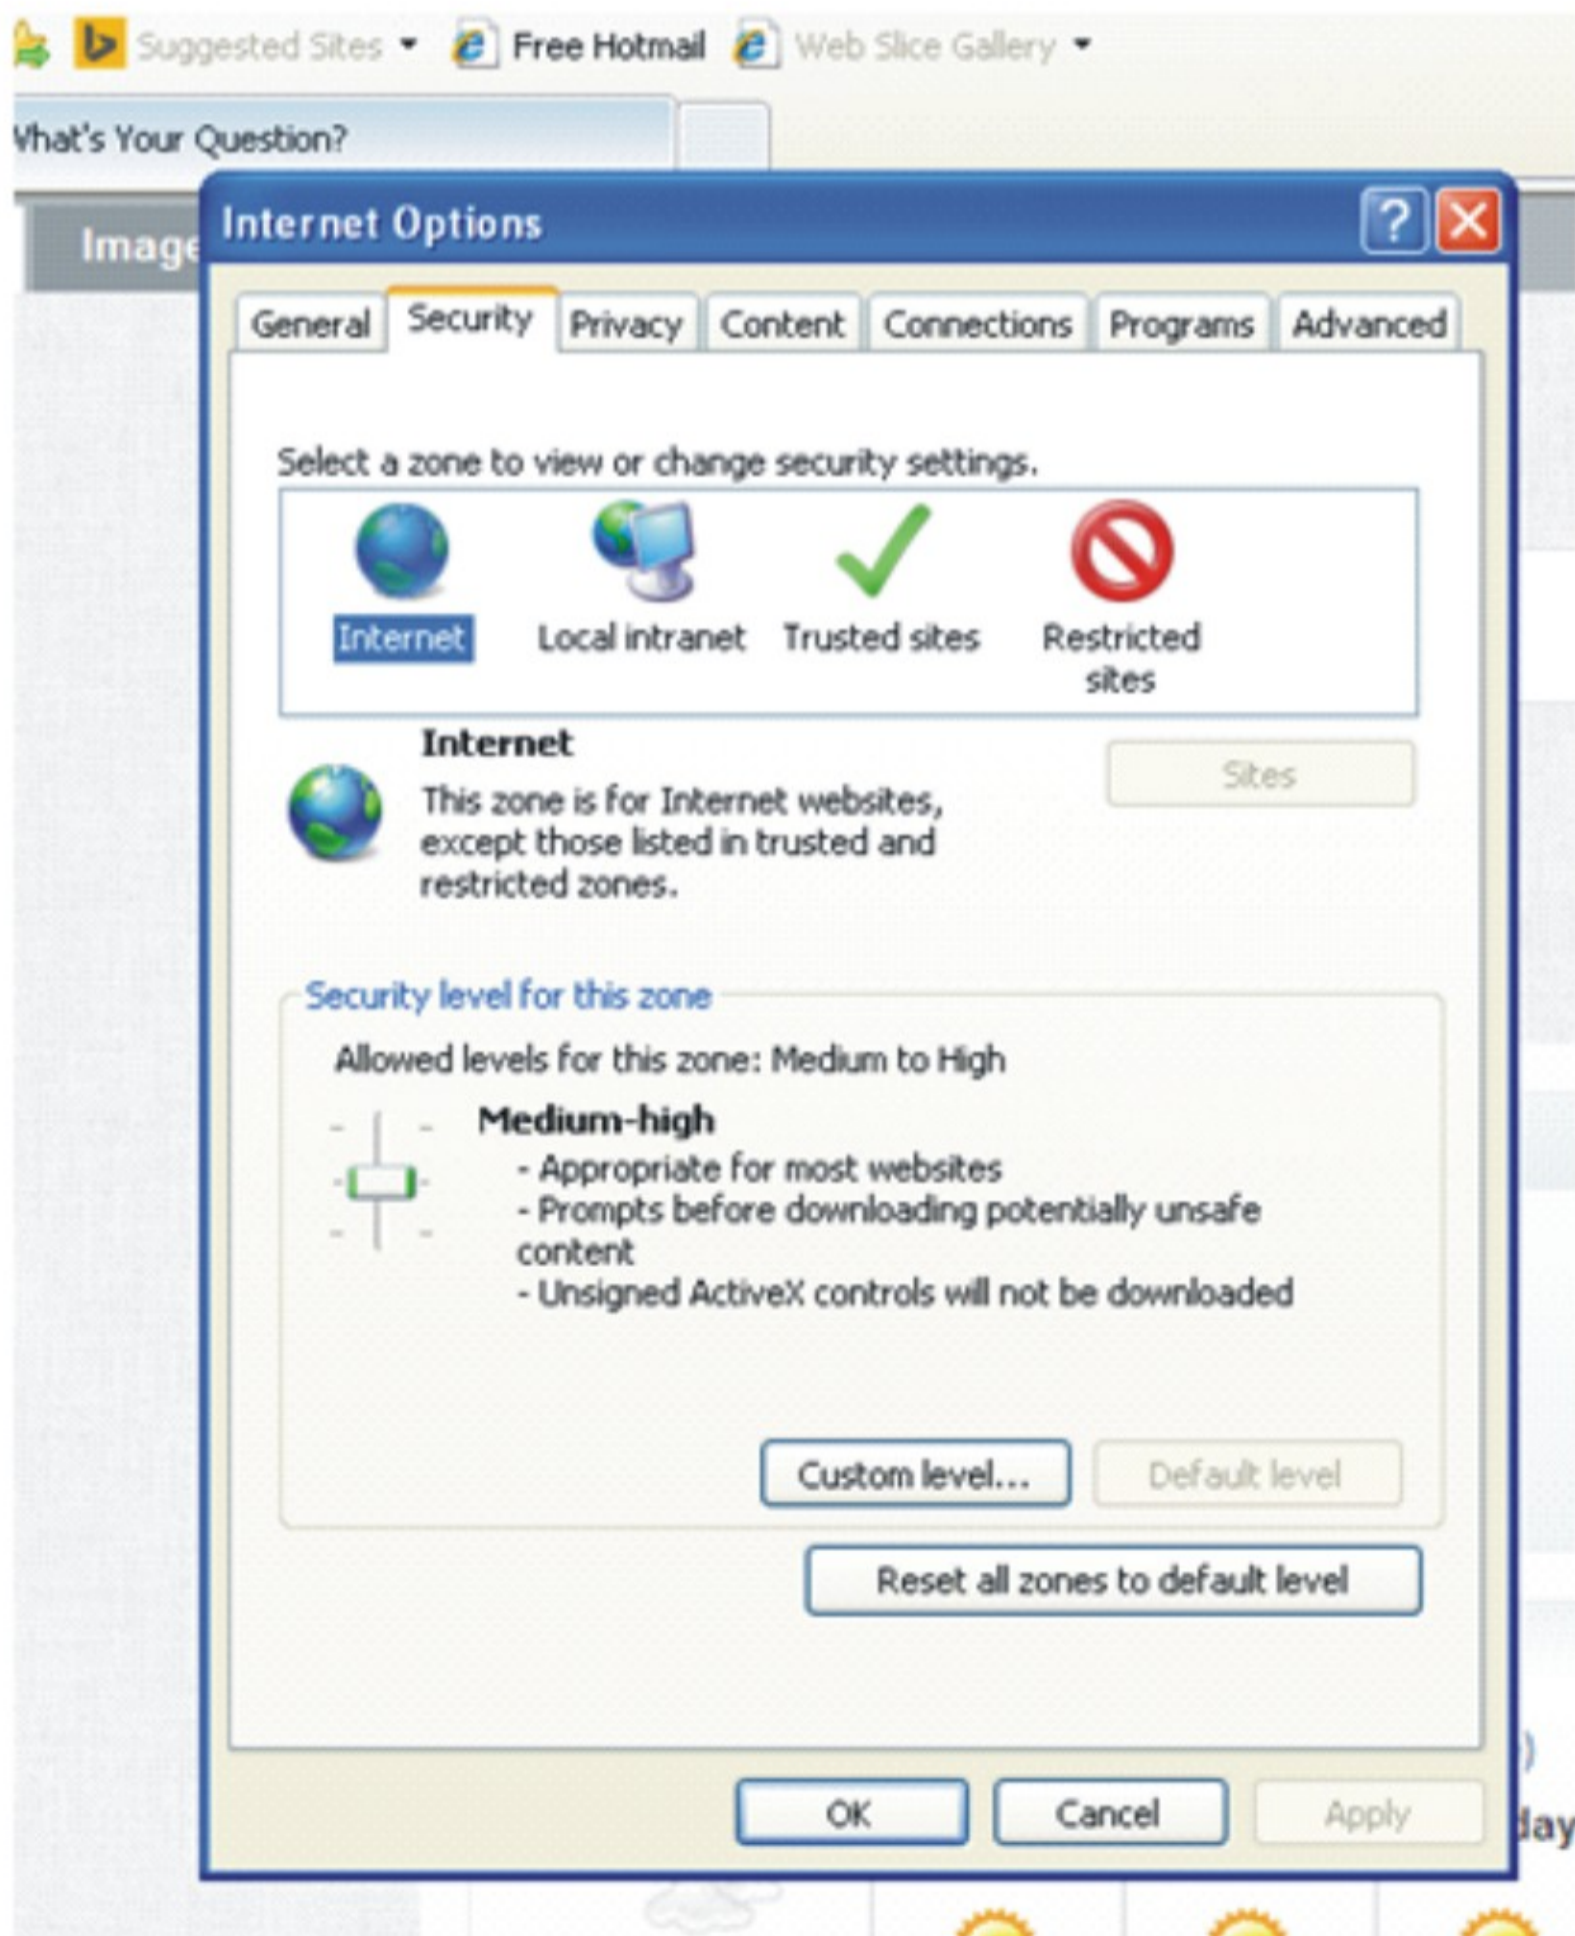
Suggested Sites ▾ Free Hotmail Web Slice Gallery ▾

Vhat's Your Question?

Image

Internet Options

General Security Privacy Content Connections Programs Advanced

Select a zone to view or change security settings.

Internet Local intranet Trusted sites Restricted sites

Internet

This zone is for Internet websites, except those listed in trusted and restricted zones.

Sites

Security level for this zone

Allowed levels for this zone: Medium to High

Medium-high

- Appropriate for most websites
- Prompts before downloading potentially unsafe content
- Unsigned ActiveX controls will not be downloaded

Custom level... Default level

Reset all zones to default level

OK Cancel Apply

day